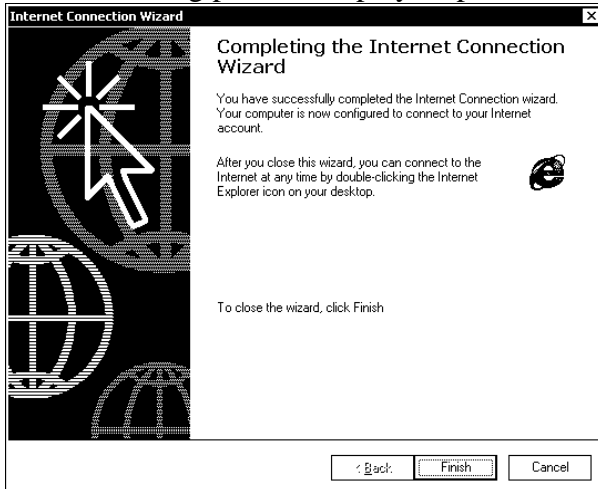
Internet Connection Wizard

Completing the Internet Connection Wizard

You have successfully completed the Internet Connection wizard. Your computer is now configured to connect to your Internet account.

After you close this wizard, you can connect to the Internet at any time by double-clicking the Internet Explorer icon on your desktop.

To close the wizard, click Finish

< Back

Finish

Cancel